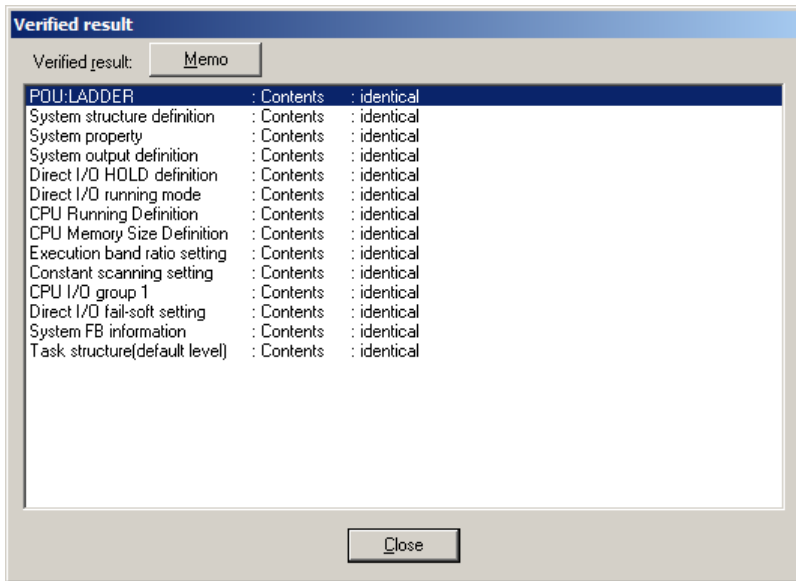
Verified result

Verified result: Memo

| | | |
|---|---|---|
| POU:LADDER | : Contents | : identical |
| System structure definition | : Contents | : identical |
| System property | : Contents | : identical |
| System output definition | : Contents | : identical |
| Direct I/O HOLD definition | : Contents | : identical |
| Direct I/O running mode | : Contents | : identical |
| CPU Running Definition | : Contents | : identical |
| CPU Memory Size Definition | : Contents | : identical |
| Execution band ratio setting | : Contents | : identical |
| Constant scanning setting | : Contents | : identical |
| CPU I/O group 1 | : Contents | : identical |
| Direct I/O fail-soft setting | : Contents | : identical |
| System FB information | : Contents | : identical |
| Task structure(default level) | : Contents | : identical |

Close